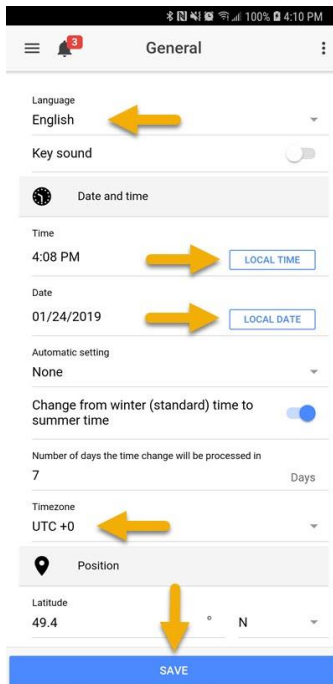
100% 4:10 PM

3

General

Language
English

Key sound

Date and time

Time
4:08 PM
LOCAL TIME

Date
01/24/2019
LOCAL DATE

Automatic setting
None

Change from winter (standard) time to summer time

Number of days the time change will be processed in
7
Days

Timezone
UTC +0

Position

Latitude
49.4
°
N

SAVE